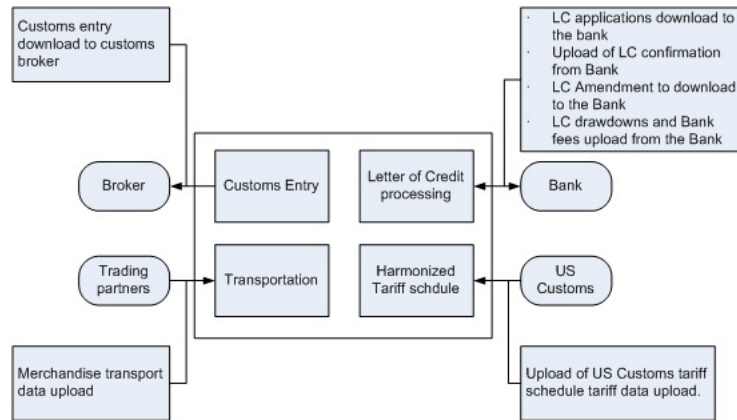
Customs entry download to customs broker

· LC applications download to the bank
· Upload of LC confirmation from Bank
· LC Amendment to download to the Bank
· LC drawdowns and Bank fees upload from the Bank

Broker

Customs Entry

Letter of Credit processing

Bank

Trading partners

Transportation

Harmonized Tariff schdule

US Customs

Merchandise transport data upload

Upload of US Customs tariff schedule tariff data upload.